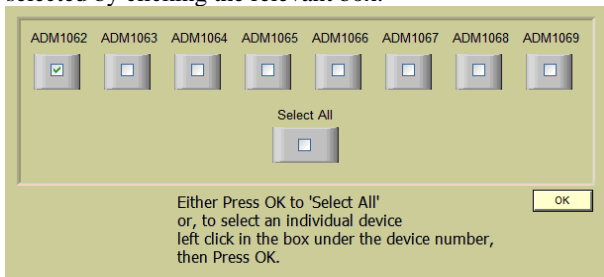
selected by clicking the relevant box.

ADM1062 ADM1063 ADM1064 ADM1065 ADM1066 ADM1067 ADM1068 ADM1069

Select All

Either Press OK to 'Select All' or, to select an individual device left click in the box under the device number, then Press OK.

OK